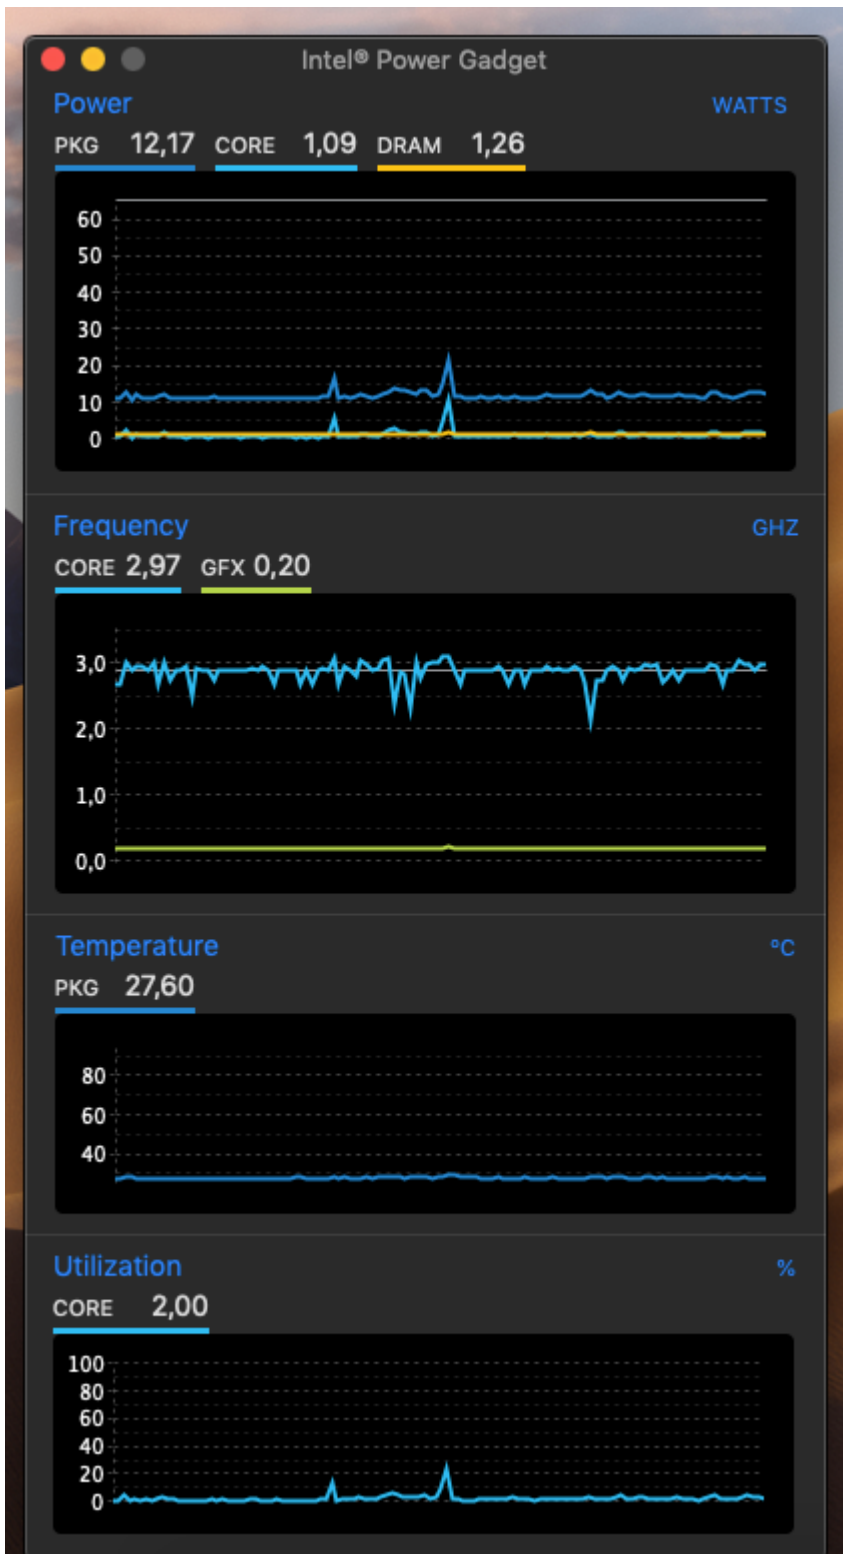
Intel® Power Gadget

Power
WATTS
PKG 12,17 CORE 1,09 DRAM 1,26

60
50
40
30
20
10
0

Frequency
GHZ
CORE 2,97 GFX 0,20

3,0
2,0
1,0
0,0

Temperature
°C
PKG 27,60

80
60
40

Utilization
%
CORE 2,00

100
80
60
40
20
0